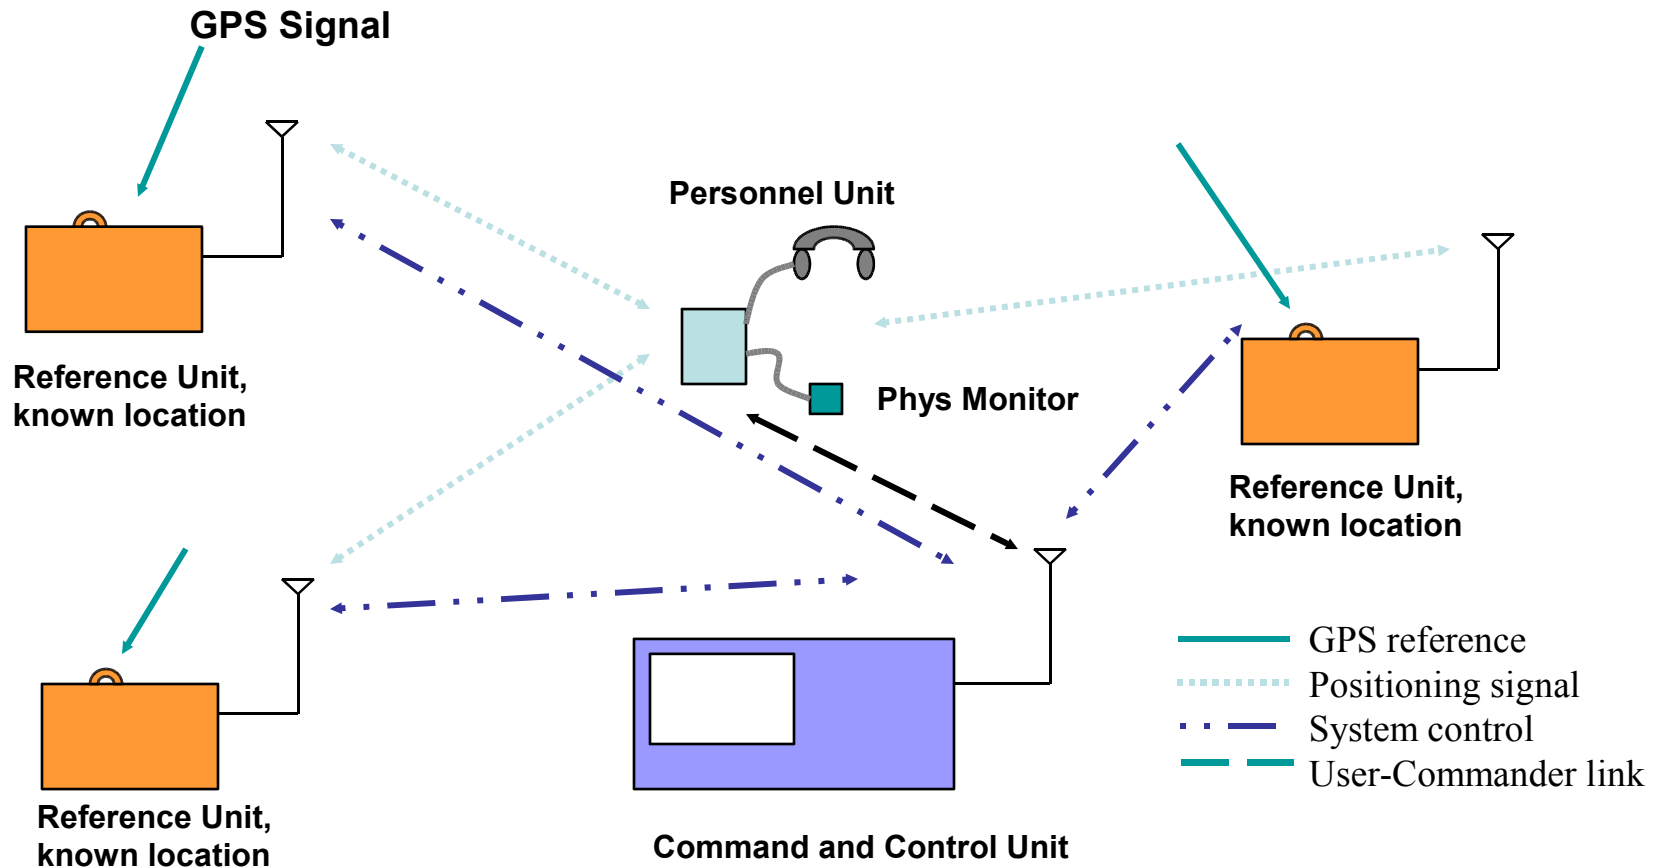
GPS Signal

Personnel Unit

Reference Unit, known location

Phys Monitor

Reference Unit, known location

Reference Unit, known location

Command and Control Unit

GPS reference
Positioning signal
System control
User-Commander link